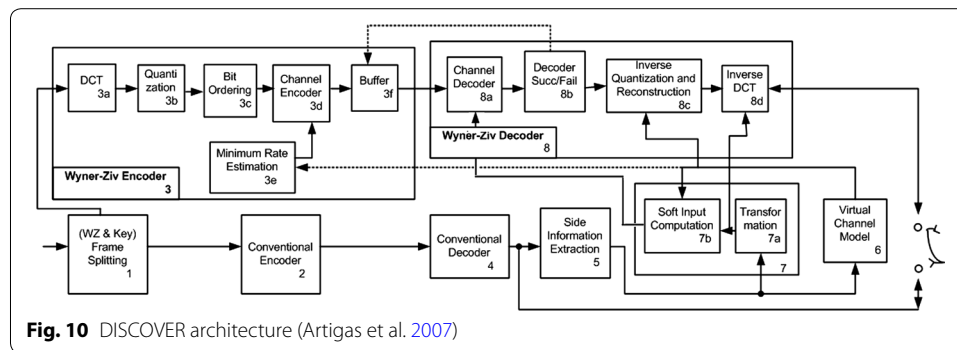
DCT
3a

Quantization
3b

Bit Ordering
3c

Channel Encoder
3d

Buffer
3f

Minimum Rate Estimation
3e

Wyner-Ziv Encoder
3

Channel Decoder
8a

Decoder Succ/Fail
8b

Inverse Quantization and Reconstruction
8c

Inverse DCT
8d

Wyner-Ziv Decoder
8

(WZ & Key) Frame Splitting
1

Conventional Encoder
2

Conventional Decoder
4

Side Information Extraction
5

Soft Input Computation
7b

Transformation
7a

7

Virtual Channel Model
6

**Fig. 10** DISCOVER architecture (Artigas et al. 2007)